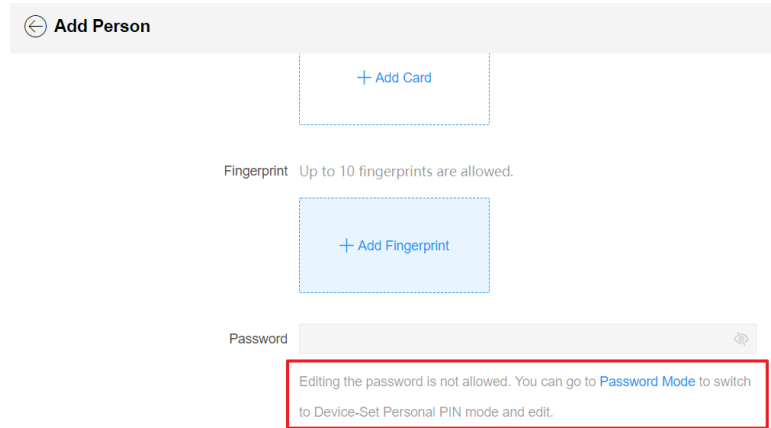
Add Person

+ Add Card

Fingerprint Up to 10 fingerprints are allowed.

+ Add Fingerprint

Password

Editing the password is not allowed. You can go to Password Mode to switch to Device-Set Personal PIN mode and edit.